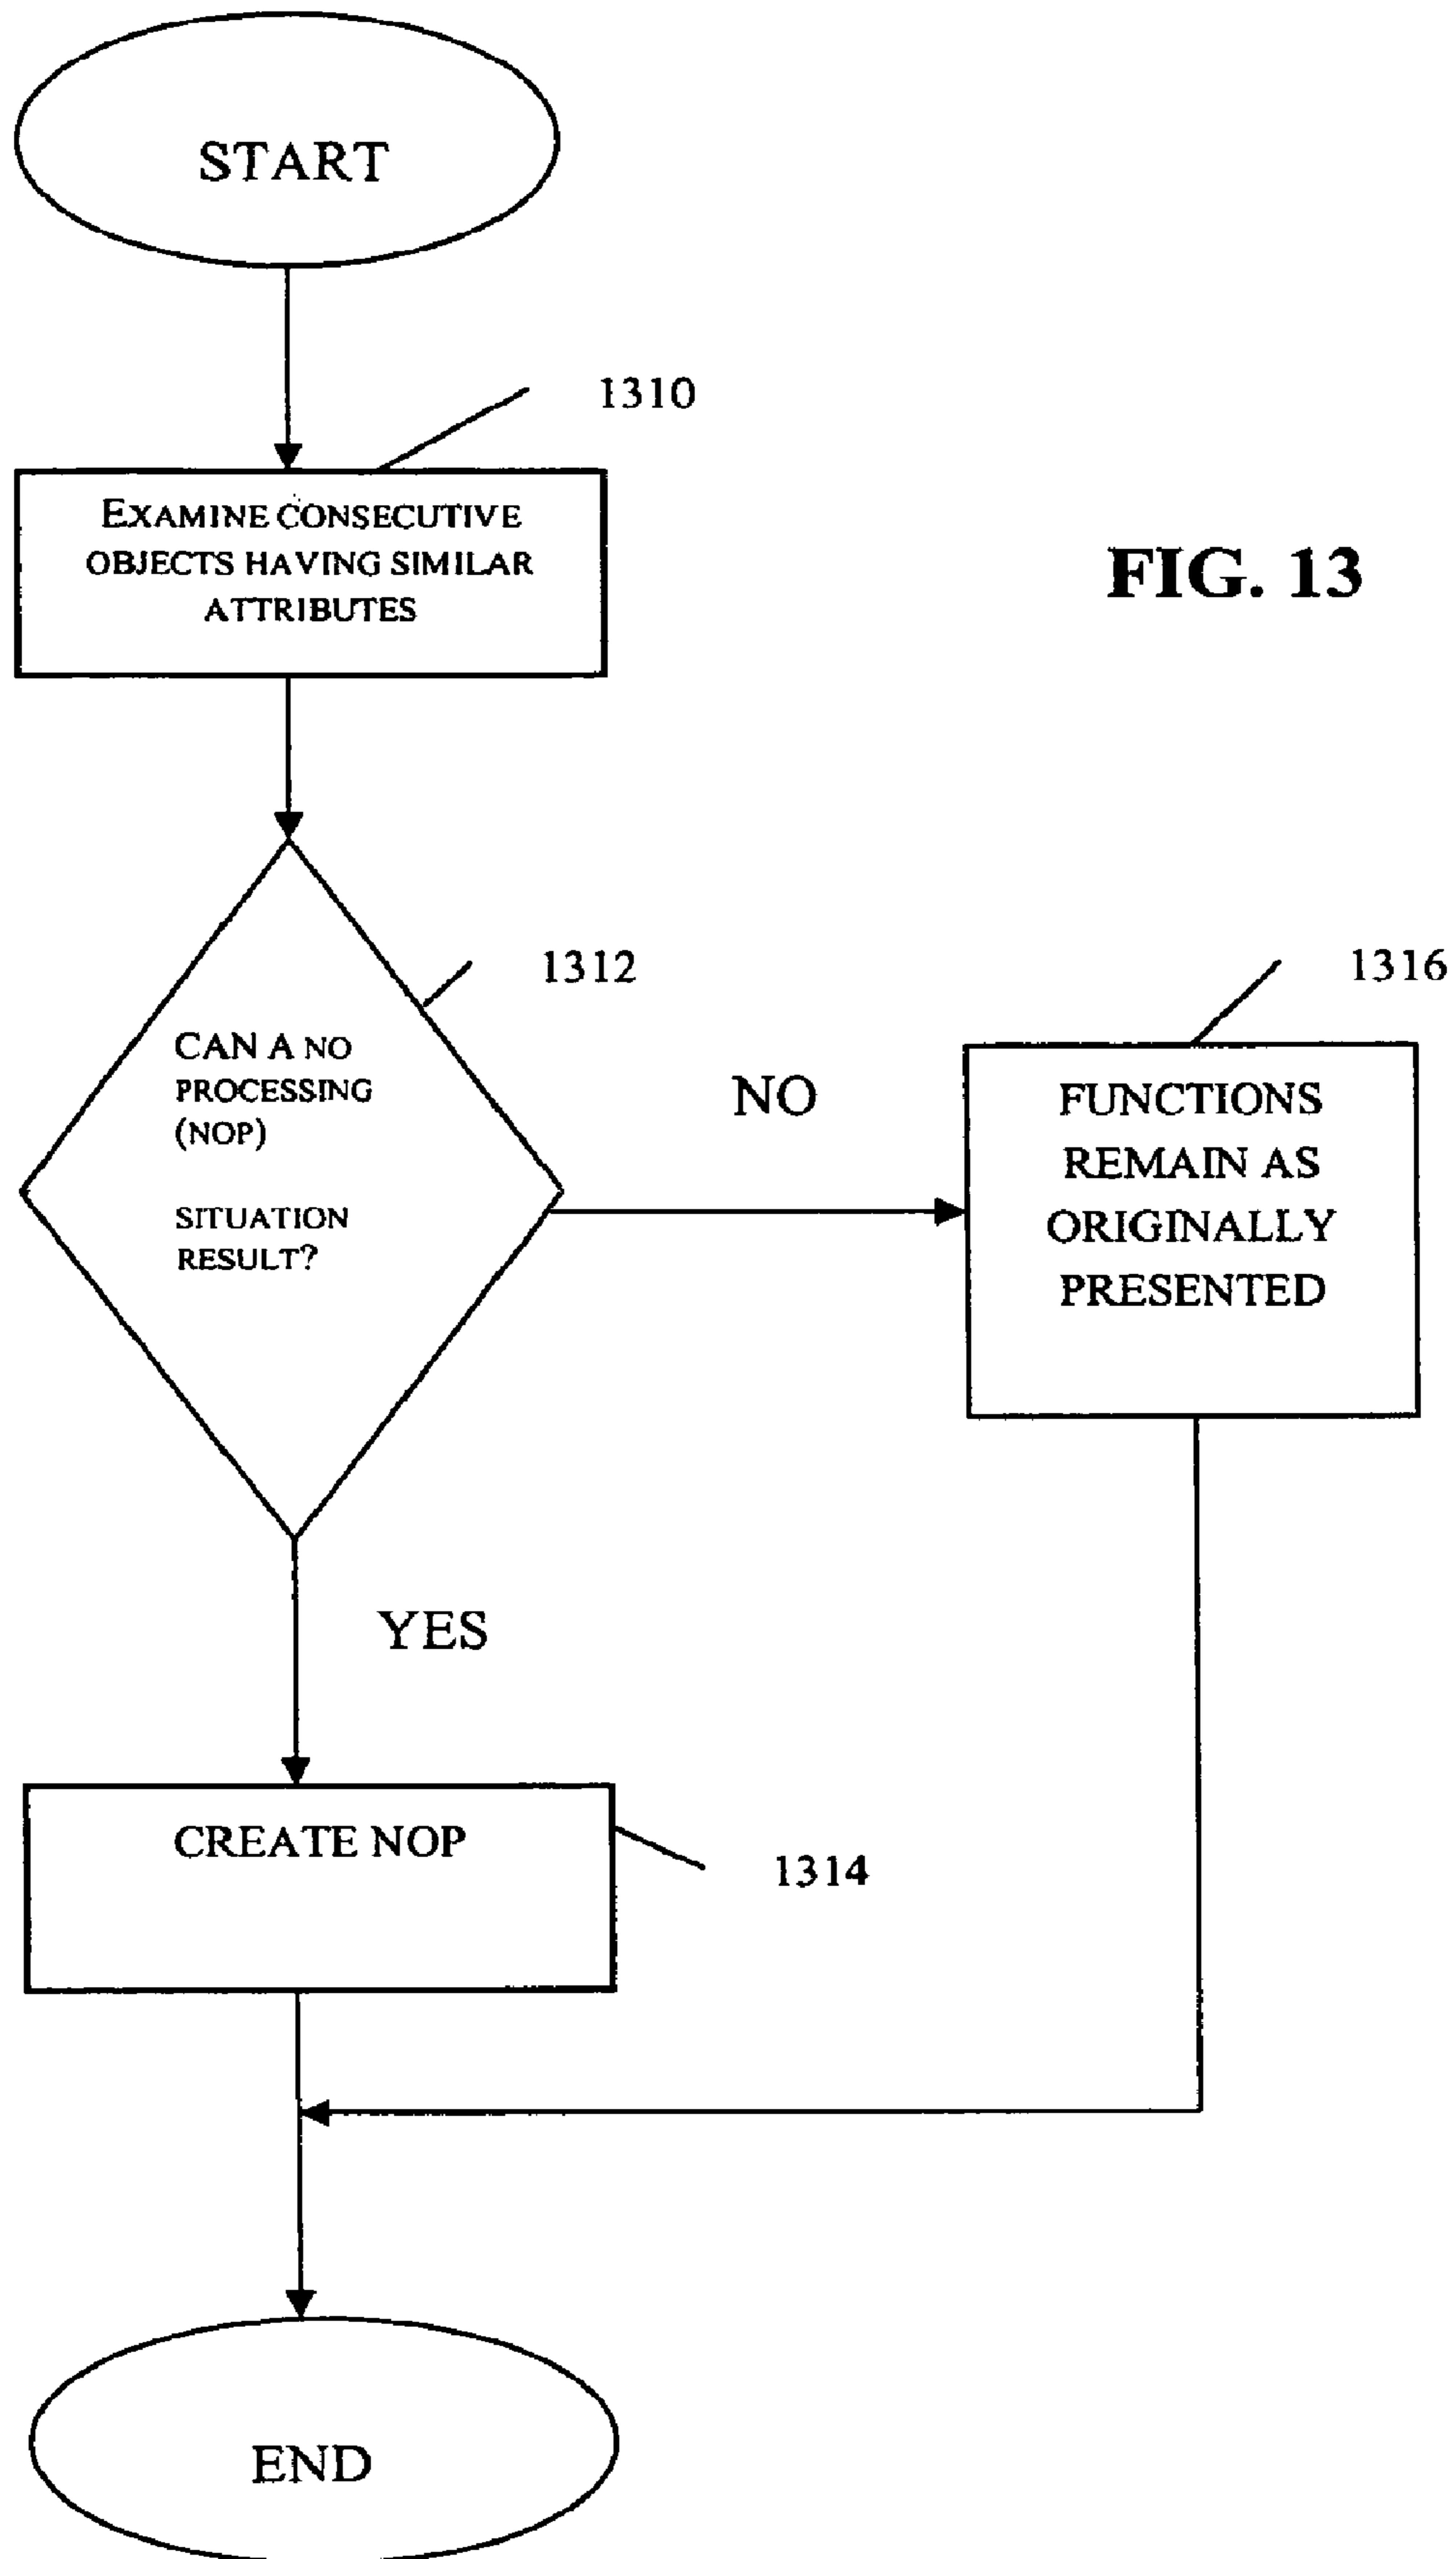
START

1310

EXAMINE CONSECUTIVE OBJECTS HAVING SIMILAR ATTRIBUTES

FIG. 13

1312

1316

CAN A NO PROCESSING (NOP)

SITUATION RESULT?

NO

FUNCTIONS REMAIN AS ORIGINALLY PRESENTED

YES

CREATE NOP

1314

END